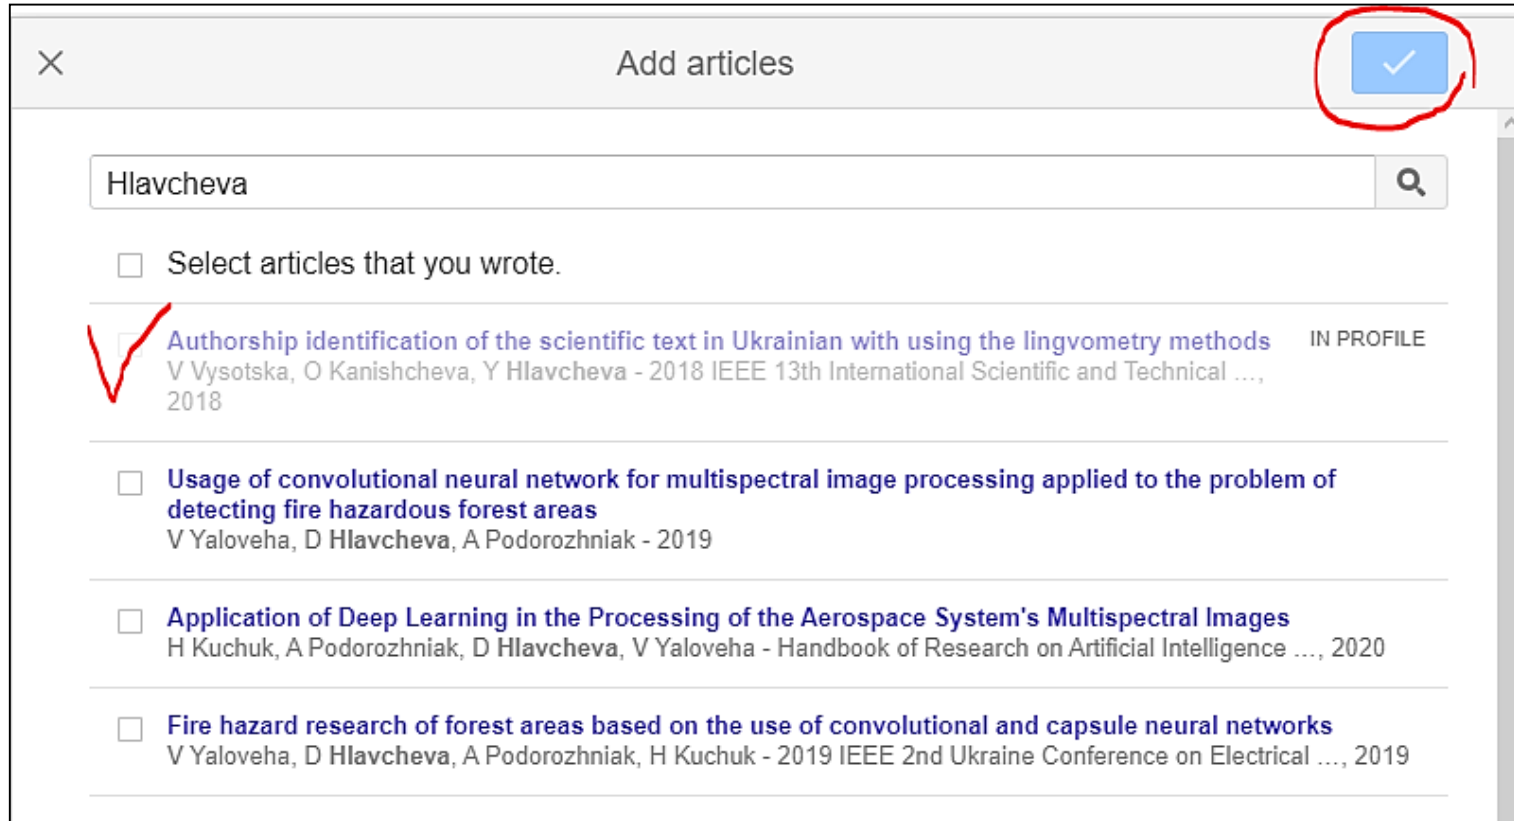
Add articles

Hlavcheva

Select articles that you wrote.

Authorship identification of the scientific text in Ukrainian with using the lingvometry methods
V Vysotska, O Kanishcheva, Y **Hlavcheva** - 2018 IEEE 13th International Scientific and Technical ..., 2018

IN PROFILE

Usage of convolutional neural network for multispectral image processing applied to the problem of detecting fire hazardous forest areas
V Yaloveha, D **Hlavcheva**, A Podorozhniak - 2019

Application of Deep Learning in the Processing of the Aerospace System's Multispectral Images
H Kuchuk, A Podorozhniak, D **Hlavcheva**, V Yaloveha - Handbook of Research on Artificial Intelligence ..., 2020

Fire hazard research of forest areas based on the use of convolutional and capsule neural networks
V Yaloveha, D **Hlavcheva**, A Podorozhniak, H Kuchuk - 2019 IEEE 2nd Ukraine Conference on Electrical ..., 2019